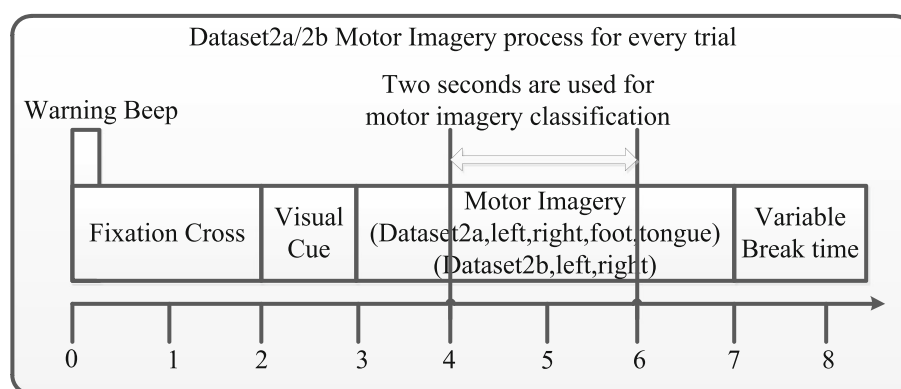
Dataset2a/2b Motor Imagery process for every trial

Two seconds are used for motor imagery classification

Warning Beep

Fixation Cross

Visual Cue

Motor Imagery
(Dataset2a,left,right,foot,tongue)
(Dataset2b,left,right)

Variable Break time

0 1 2 3 4 5 6 7 8